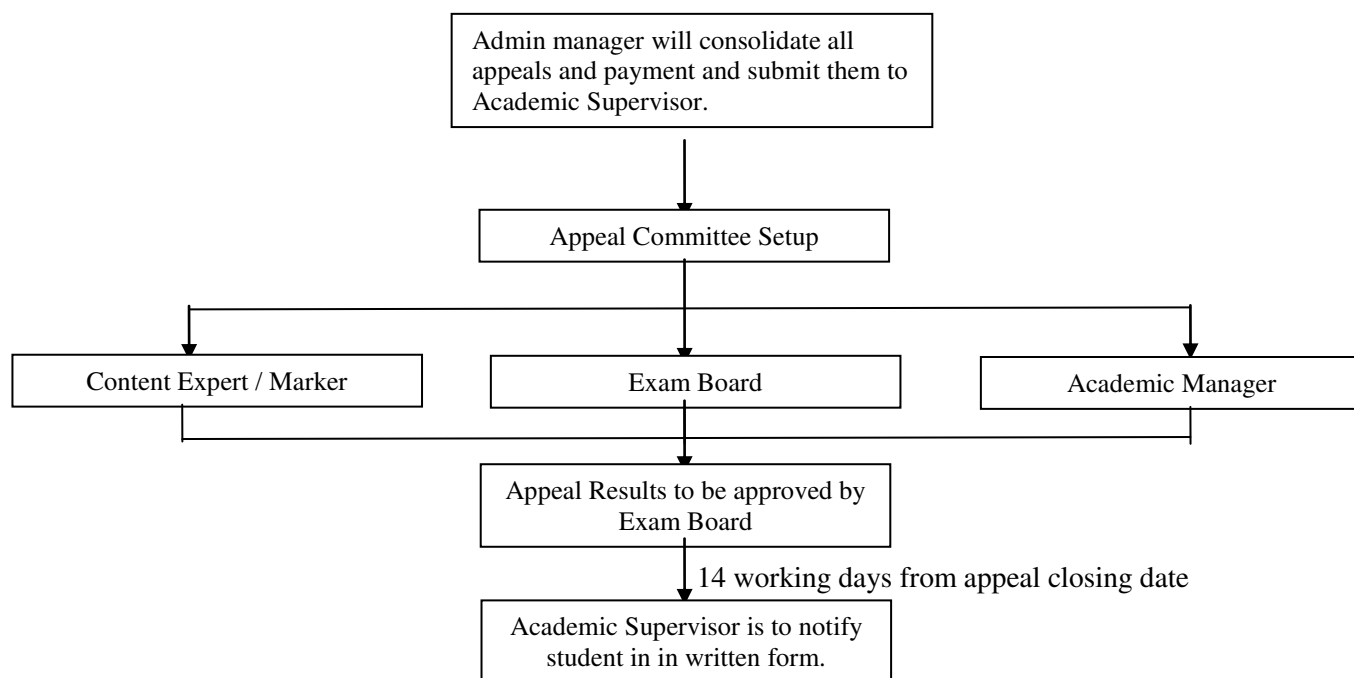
Admin manager will consolidate all appeals and payment and submit them to Academic Supervisor.

Appeal Committee Setup

Content Expert / Marker

Exam Board

Academic Manager

Appeal Results to be approved by Exam Board

14 working days from appeal closing date

Academic Supervisor is to notify student in in written form.